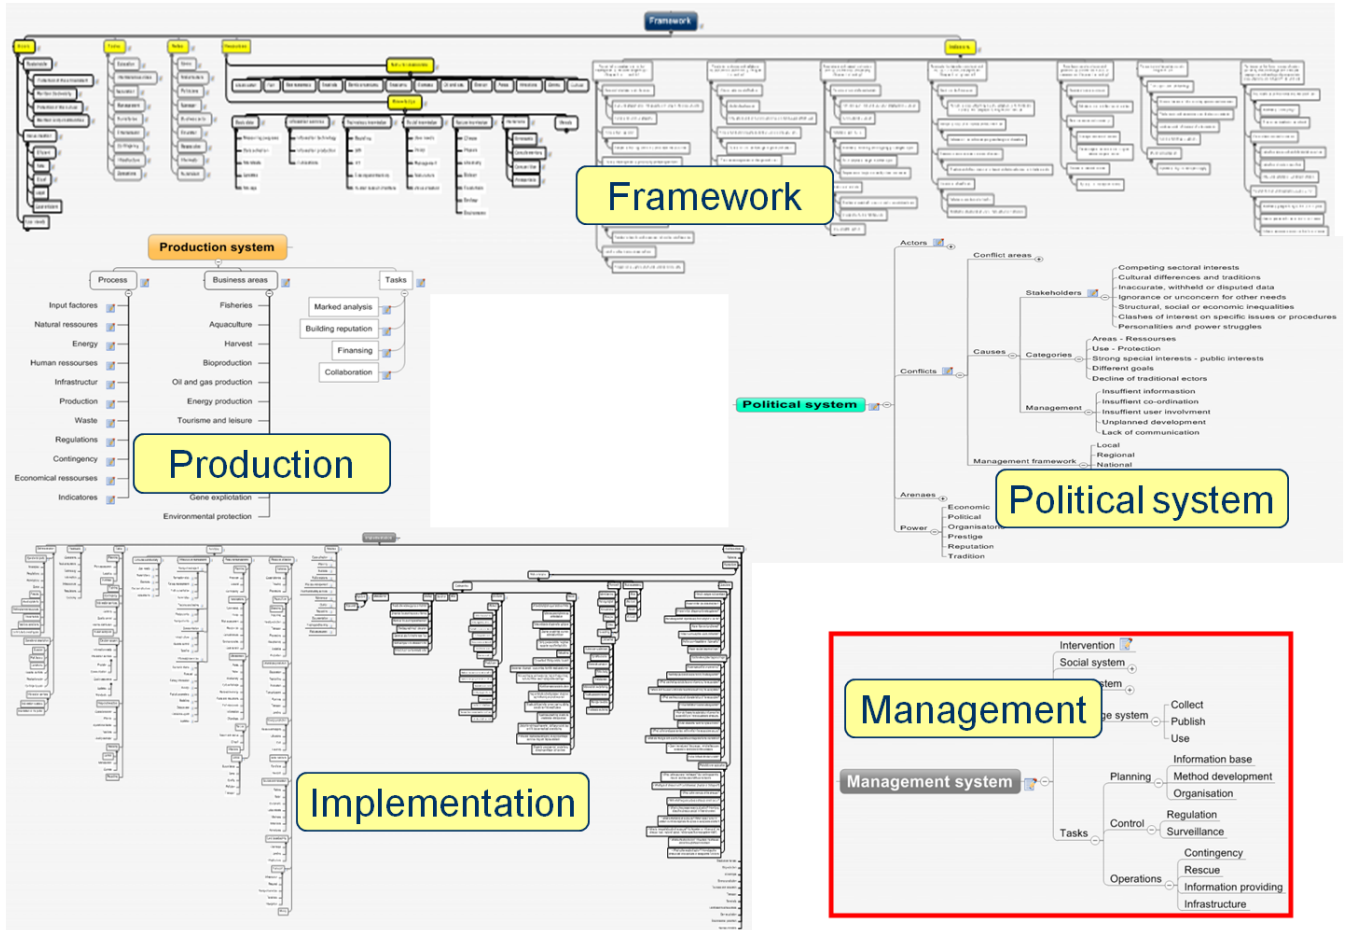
Framework

Framework

Production system

Process
Input factores
Natural ressources
Energy
Human ressources
Infrastructur
Production
Waste
Regulations
Contingency
Economical ressourses
Indicatores

Business areas
Fisheries
Aquaculture
Harvest
Bioproduction
Oil and gas production
Energy production
Tourisme and leisure
Gene exploitation
Environmental protection

Tasks
Marked analysis
Building reputation
Finansing
Collaboration

Production

Political system
Actors
Conflict areas
Stakeholders
Competing sectoral interests
Cultural differences and traditions
Inaccurate, withheld or disputed data
Ignorance or unconcern for other needs
Structural, social or economic inequalities
Clashes of interest on specific issues or procedures
Personalities and power struggles
Conflicts
Causes
Categories
Areas - Ressources
Use - Protection
Strong special interests - public interests
Different goals
Decline of traditional actors
Management
Insuffient information
Insuffient co-ordination
Insuffient user involvment
Unplanned development
Lack of communication
Management framework
Local
Regional
National
Arenaes
Power
Economic
Political
Organisations
Prestige
Reputation
Tradition

Political system

Implementation

Intervention
Social system
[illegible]stem
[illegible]ge system
Collect
Publish
Use
Management
Management system
Planning
Information base
Method development
Organisation
Control
Regulation
Surveillance
Tasks
Operations
Contingency
Rescue
Information providing
Infrastructure